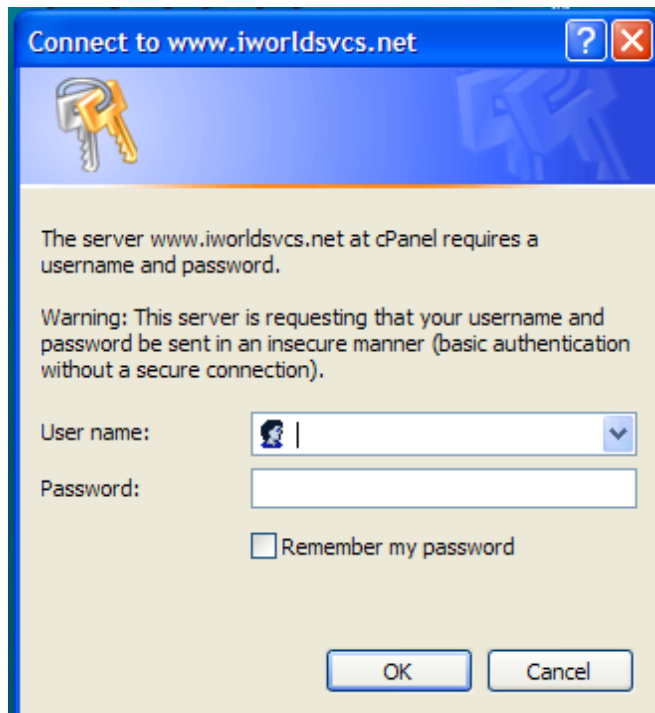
Connect to www.iworldsvcs.net

The server www.iworldsvcs.net at cPanel requires a username and password.

Warning: This server is requesting that your username and password be sent in an insecure manner (basic authentication without a secure connection).

User name:

Password:

Remember my password

OK

Cancel